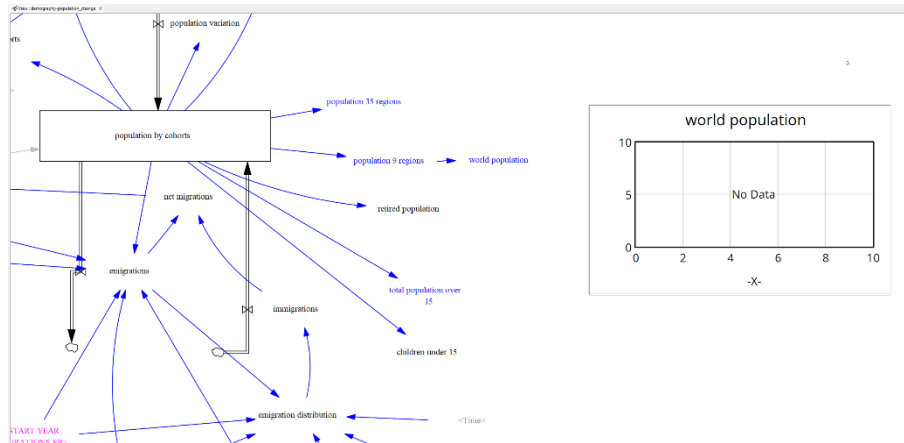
View: demography-population_change

population variation

orts

population 35 regions

population by cohorts

population 9 regions

world population

net migrations

retired population

emigrations

total population over 15

immigrations

children under 15

START YEAR

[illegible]

emigration distribution

<Time>

world population

10

5

0

No Data

0 2 4 6 8 10

-X-